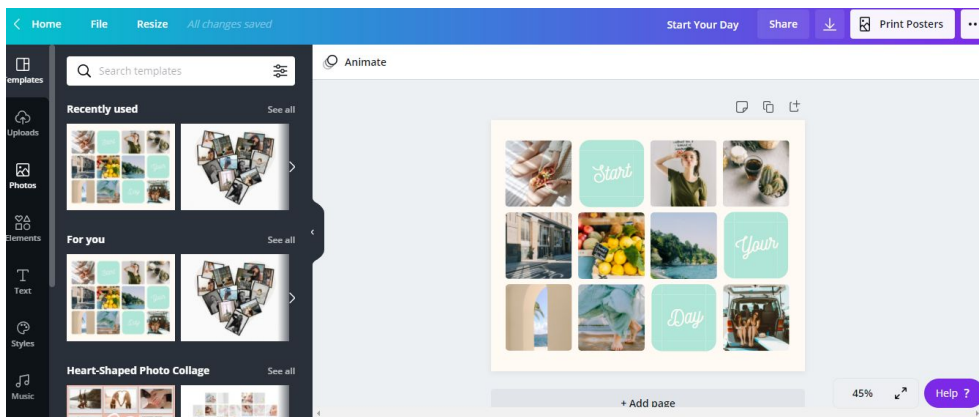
Home File Resize All changes saved

Start Your Day Share Print Posters

Templates
Uploads
Photos
Elements
Text
Styles
Music

Search templates

Recently used See all

For you See all

Heart-Shaped Photo Collage See all

Animate

Start
Your
Day

+ Add page

45%

Help ?